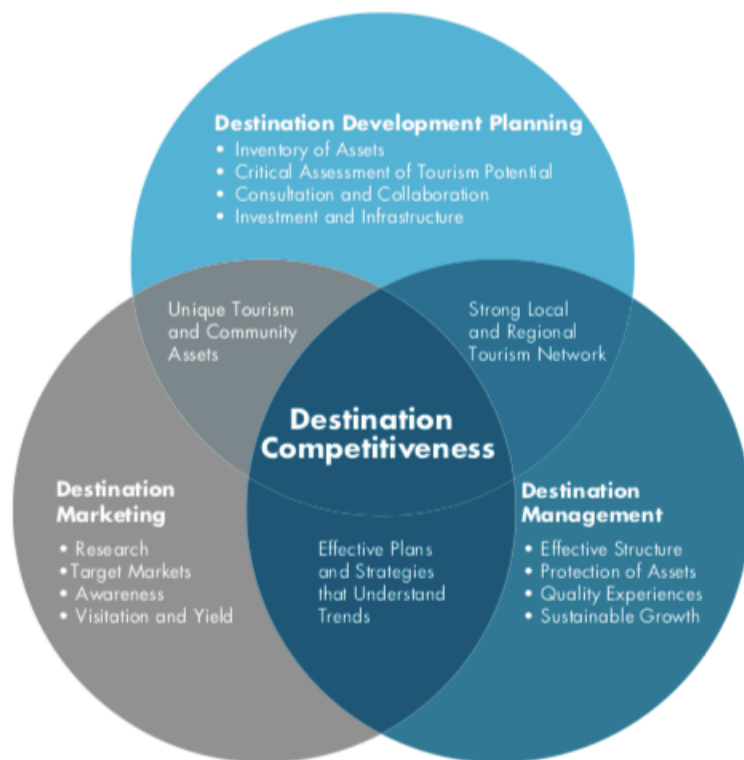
Destination Development Planning
• Inventory of Assets
• Critical Assessment of Tourism Potential
• Consultation and Collaboration
• Investment and Infrastructure

Unique Tourism and Community Assets

Strong Local and Regional Tourism Network

Destination Competitiveness

Destination Marketing
• Research
• Target Markets
• Awareness
• Visitation and Yield

Effective Plans and Strategies that Understand Trends

Destination Management
• Effective Structure
• Protection of Assets
• Quality Experiences
• Sustainable Growth